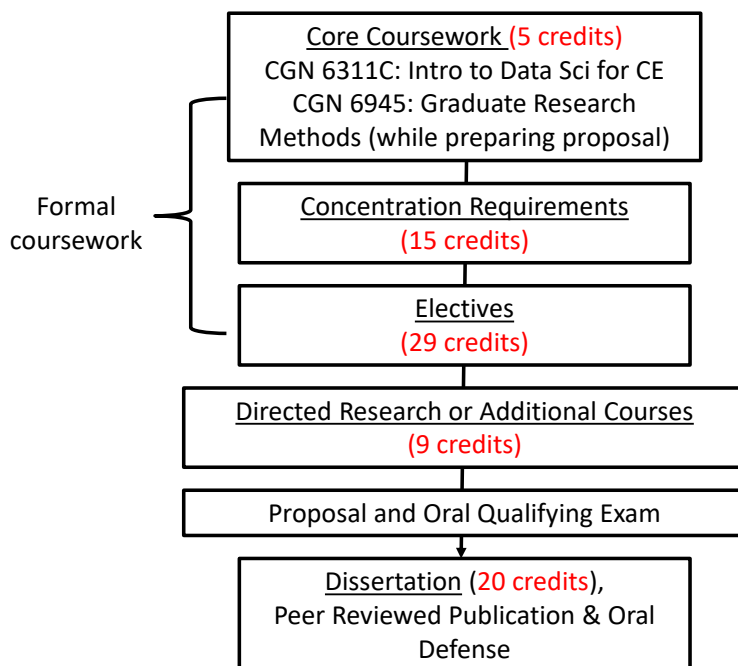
Core Coursework (5 credits)
CGN 6311C: Intro to Data Sci for CE
CGN 6945: Graduate Research Methods (while preparing proposal)

Formal coursework

Concentration Requirements
(15 credits)

Electives
(29 credits)

Directed Research or Additional Courses
(9 credits)

Proposal and Oral Qualifying Exam

Dissertation (20 credits),
Peer Reviewed Publication & Oral Defense